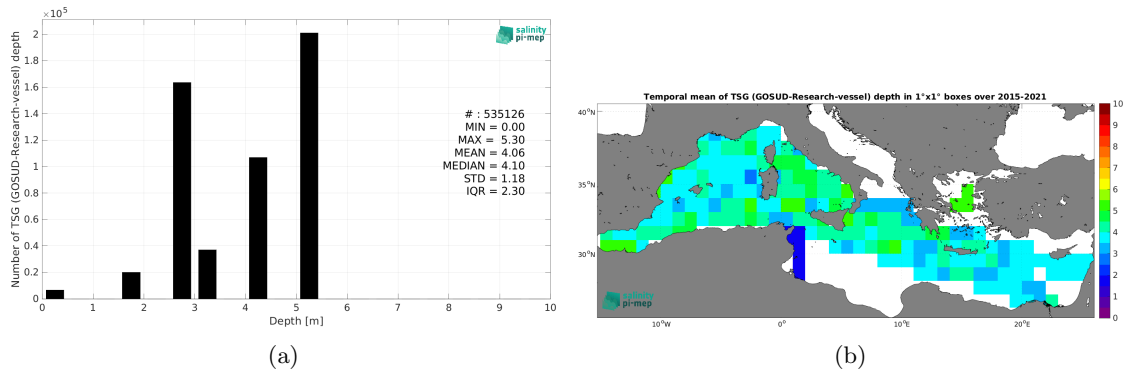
$\times 10^5$

salinity pi-mep

Number of TSG (GOSUD-Research-vessel) depth

2
1.8
1.6
1.4
1.2
1
0.8
0.6
0.4
0.2
0

0 1 2 3 4 5 6 7 8 9 10

Depth [m]

# : 535126
MIN = 0.00
MAX = 5.30
MEAN = 4.06
MEDIAN = 4.10
STD = 1.18
IQR = 2.30

(a)

Temporal mean of TSG (GOSUD-Research-vessel) depth in 1°x1° boxes over 2015-2021

40°N
35°N
30°N

10°W 0° 10°E 20°E

10
9
8
7
6
5
4
3
2
1
0

salinity pi-mep

(b)